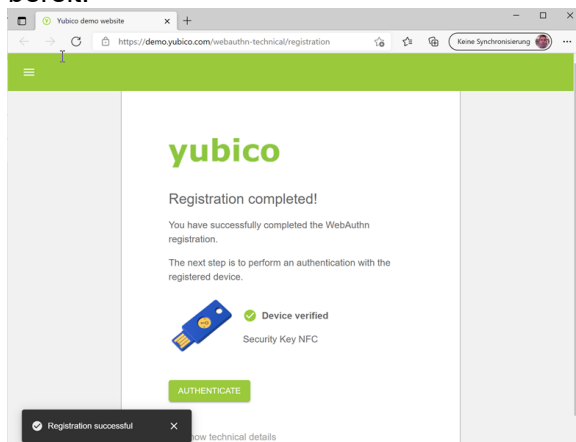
bereit.

Yubico demo website ×

https://demo.yubico.com/webauthn-technical/registration

Keine Synchronisierung

yubico

Registration completed!

You have successfully completed the WebAuthn registration.

The next step is to perform an authentication with the registered device.

Device verified

Security Key NFC

AUTHENTICATE

Registration successful ×

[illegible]ow technical details